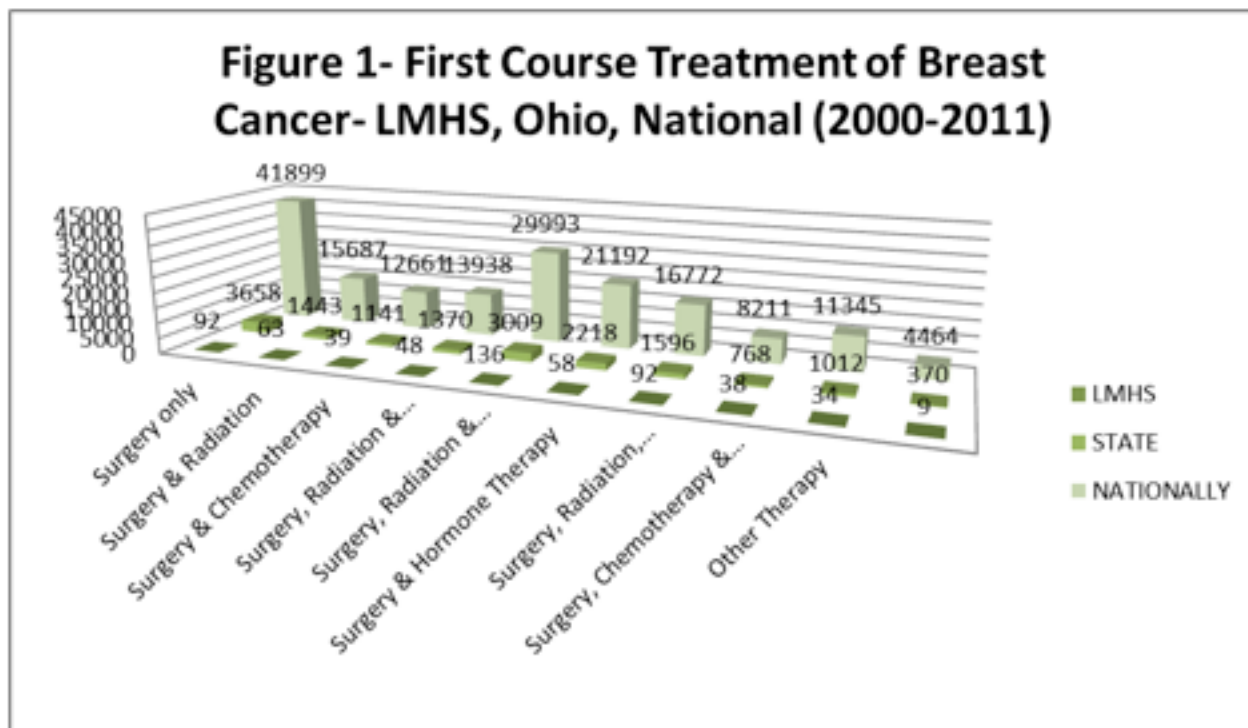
Figure 1- First Course Treatment of Breast Cancer- LMHS, Ohio, National (2000-2011)

45000
40000
35000
30000
25000
20000
15000
10000
5000
0

41899
3658
92
15687
1443
63
12661
1141
39
13938
1370
48
29993
3009
136
21192
2218
58
16772
1596
92
8211
768
38
11345
1012
34
4464
370
9

Surgery only
Surgery & Radiation
Surgery & Chemotherapy
Surgery, Radiation &...
Surgery, Radiation &...
Surgery & Hormone Therapy
Surgery, Radiation,...
Surgery, Chemotherapy &...
Other Therapy

LMHS
STATE
NATIONALLY